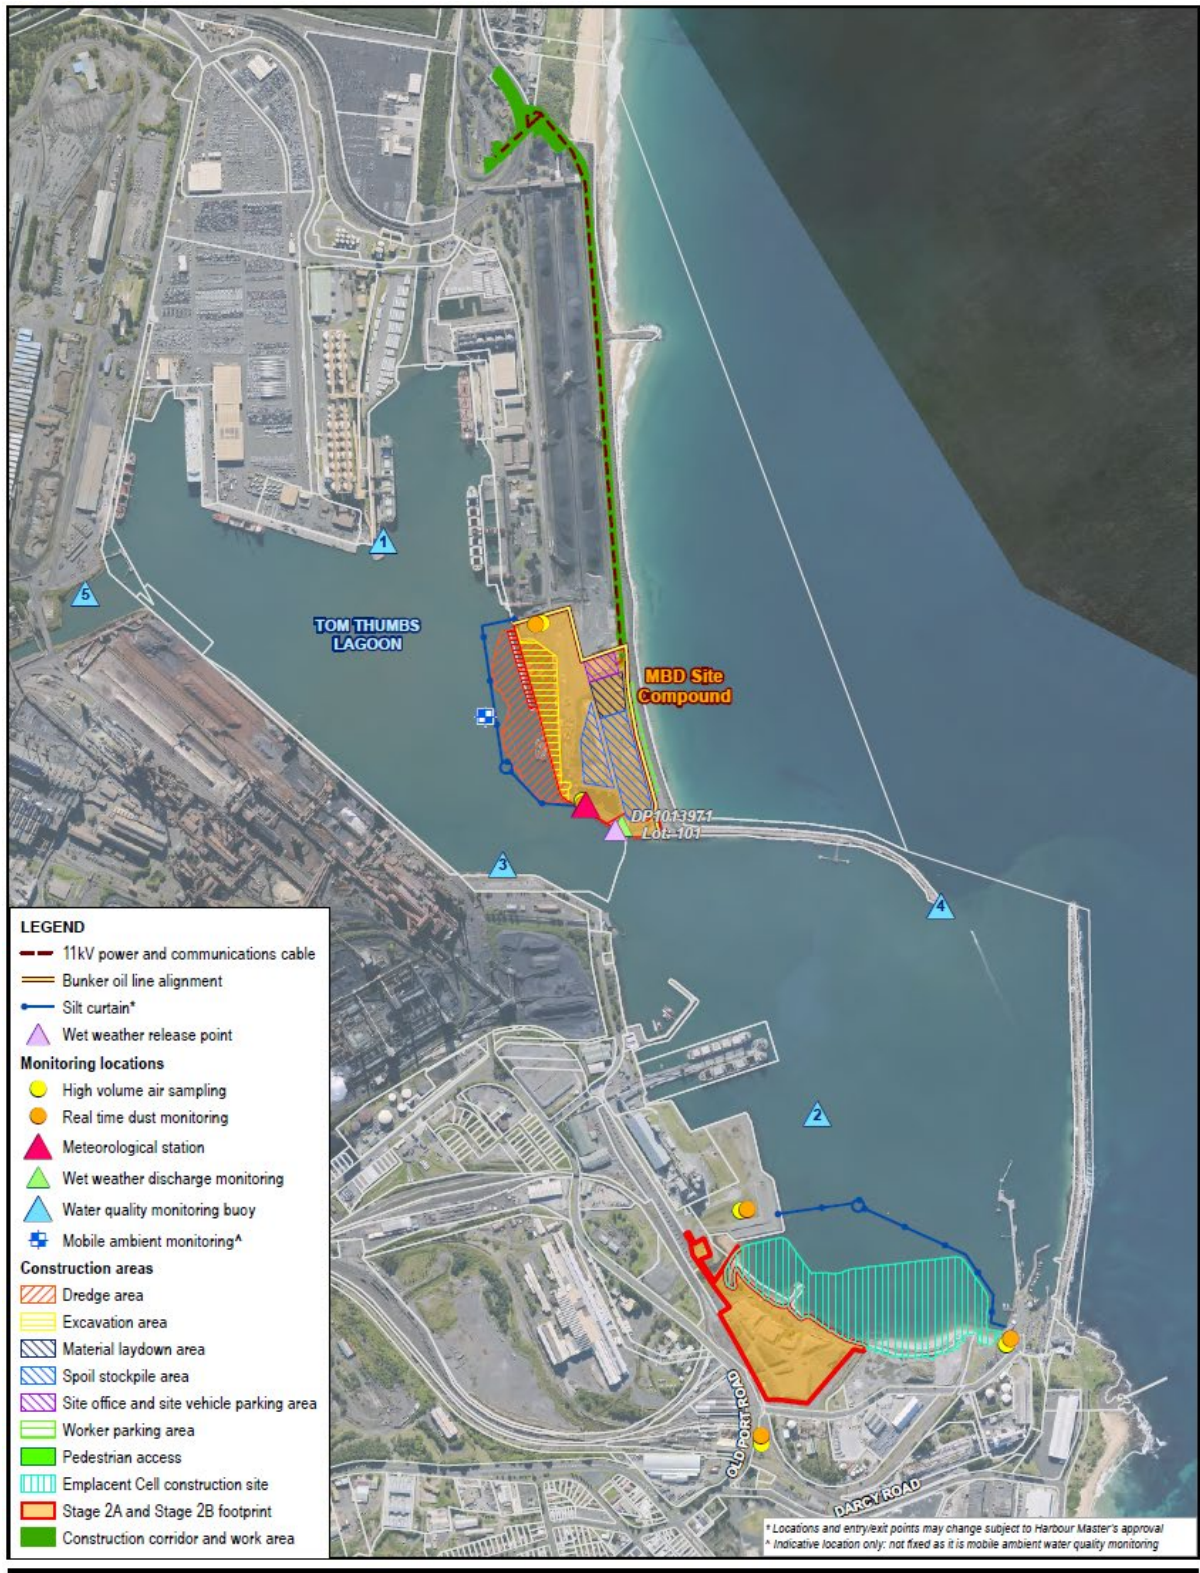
1

5

TOM THUMBS LAGOON

MBD Site Compound

DP1013971
Lot 101

3

4

2

LEGEND
11kV power and communications cable
Bunker oil line alignment
Silt curtain*
Wet weather release point
Monitoring locations
High volume air sampling
Real time dust monitoring
Meteorological station
Wet weather discharge monitoring
Water quality monitoring buoy
Mobile ambient monitoring^
Construction areas
Dredge area
Excavation area
Material laydown area
Spoil stockpile area
Site office and site vehicle parking area
Worker parking area
Pedestrian access
Emplacent Cell construction site
Stage 2A and Stage 2B footprint
Construction corridor and work area

OLD PORT ROAD

DARCY ROAD

* Locations and entry/exit points may change subject to Harbour Master's approval
^ Indicative location only: not fixed as it is mobile ambient water quality monitoring